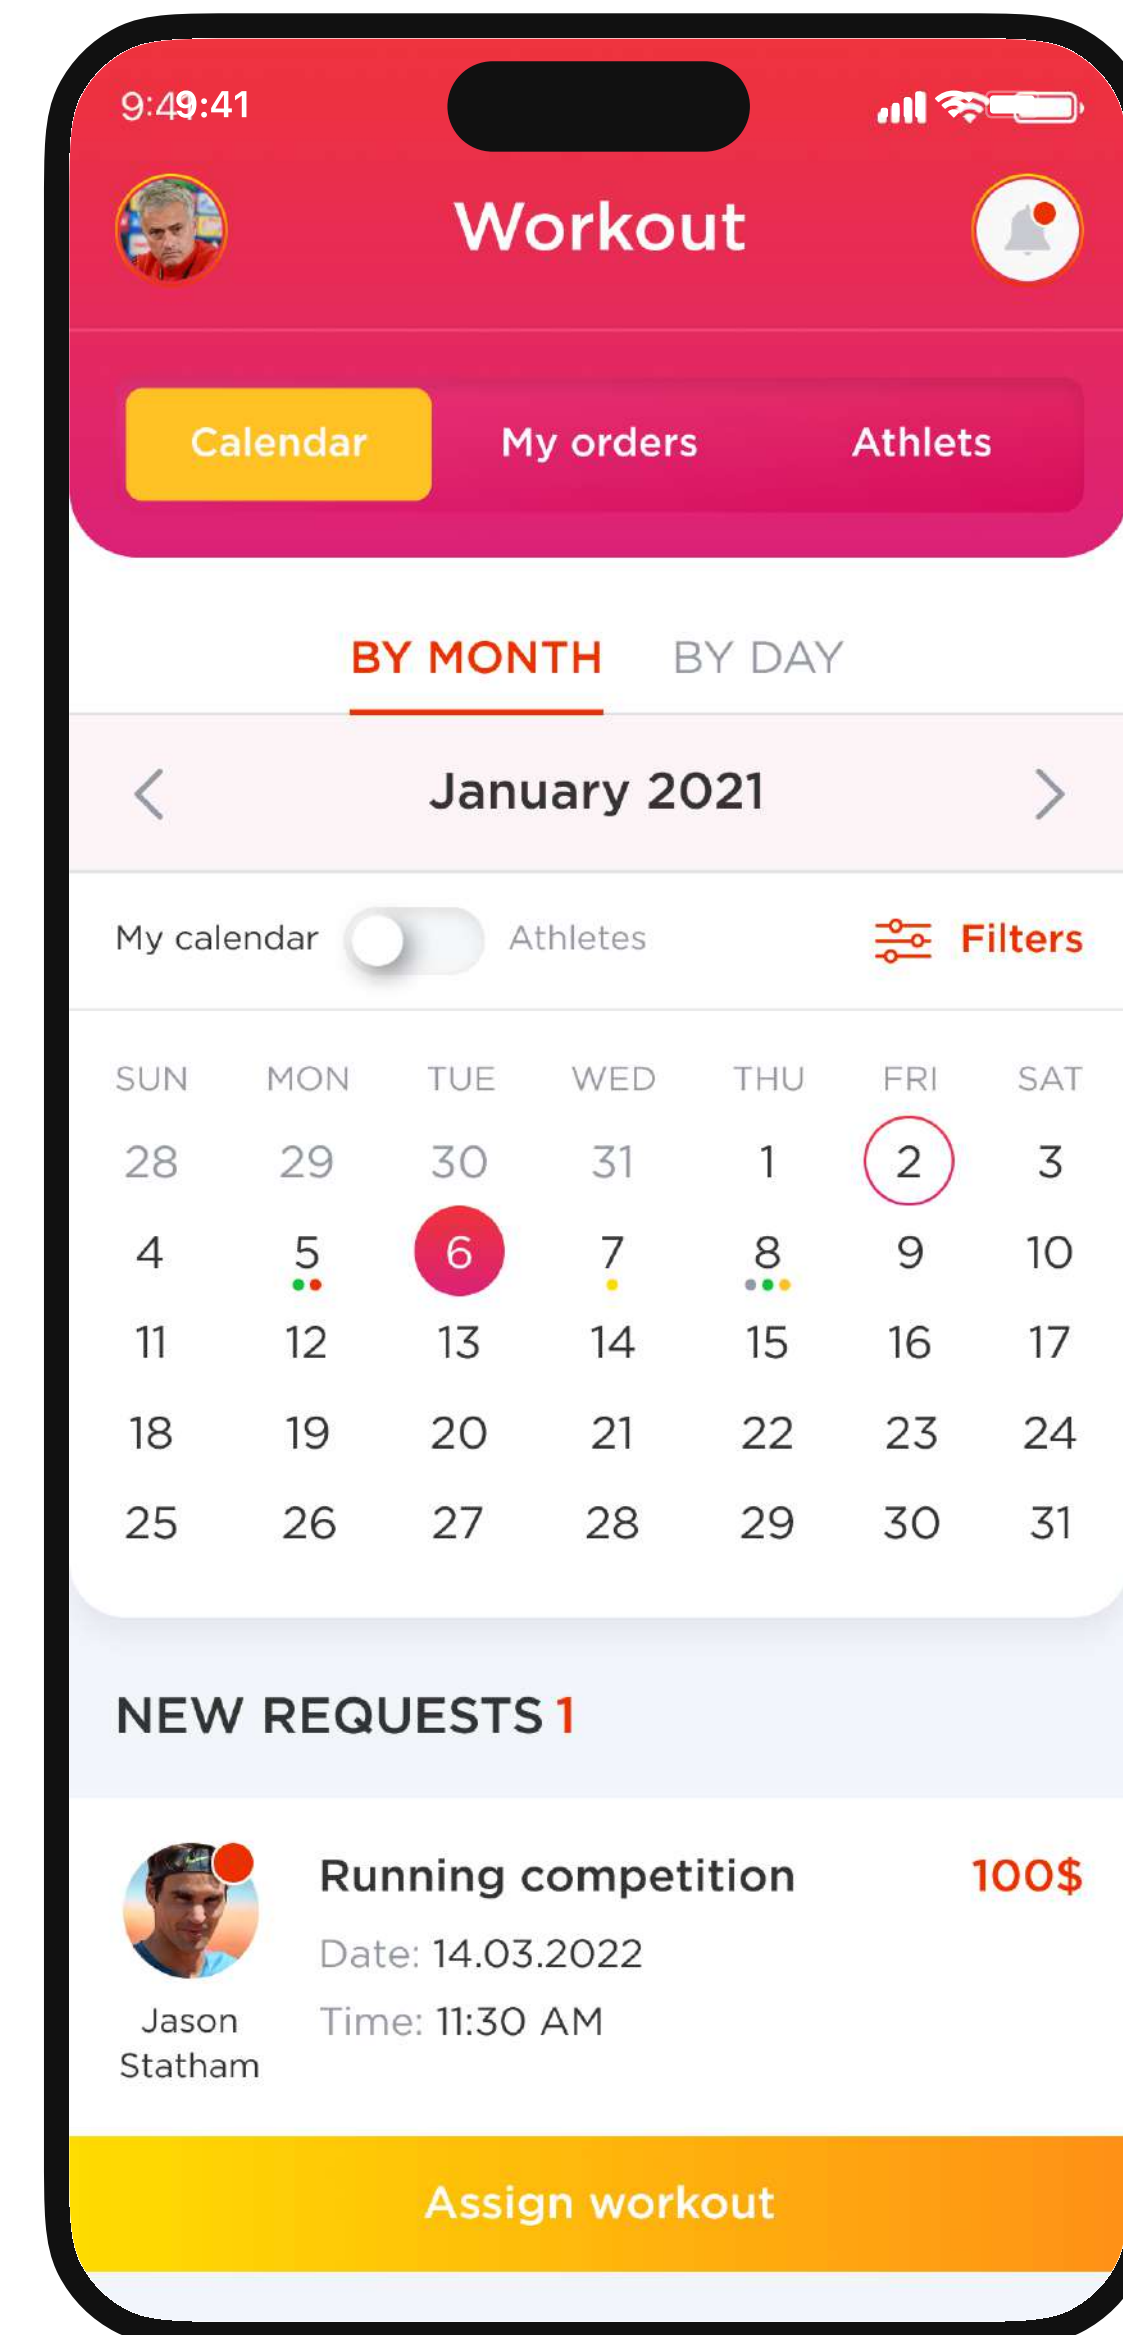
9:49:41

Workout

Calendar My orders Athlets

BY MONTH BY DAY

January 2021

My calendar Athletes Filters

| SUN | MON | TUE | WED | THU | FRI | SAT |
|---|---|---|---|---|---|---|
| 28 | 29 | 30 | 31 | 1 | 2 | 3 |
| 4 | 5 | 6 | 7 | 8 | 9 | 10 |
| 11 | 12 | 13 | 14 | 15 | 16 | 17 |
| 18 | 19 | 20 | 21 | 22 | 23 | 24 |
| 25 | 26 | 27 | 28 | 29 | 30 | 31 |

NEW REQUESTS 1

Running competition 100$

Date: 14.03.2022

Time: 11:30 AM

Jason Statham

Assign workout